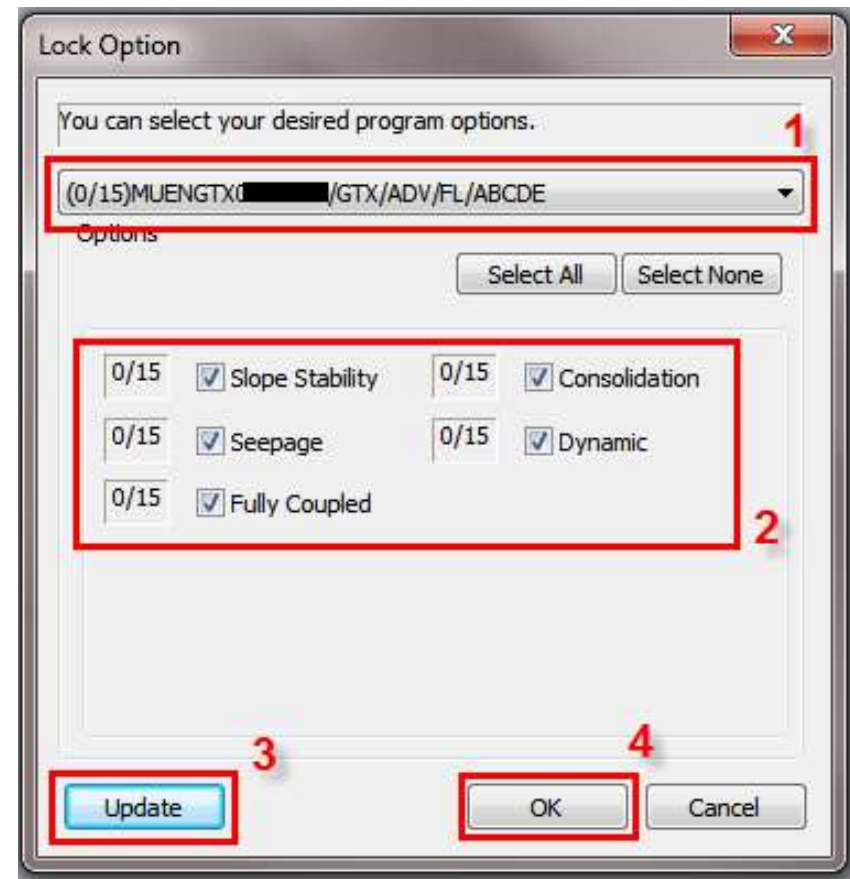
Lock Option

X

You can select your desired program options.

1

(0/15)MUENGTX0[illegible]/GTX/ADV/FL/ABCDE

Options

Select All Select None

0/15 Slope Stability 0/15 Consolidation

0/15 Seepage 0/15 Dynamic

0/15 Fully Coupled

2

3

4

Update

OK

Cancel